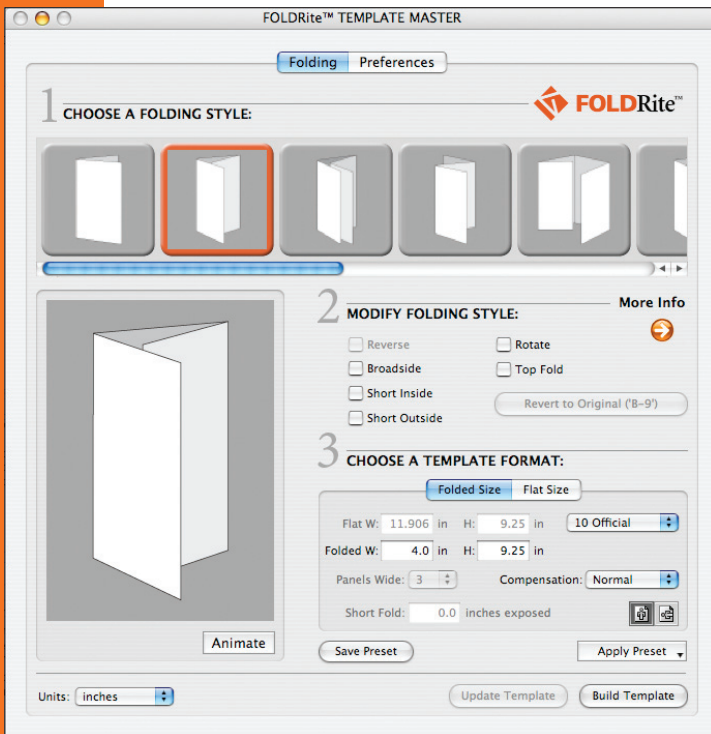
FOLDRite™ TEMPLATE MASTER

Folding Preferences

1 CHOOSE A FOLDING STYLE:

FOLDRite™

Animate

2 MODIFY FOLDING STYLE:

More Info

Reverse
Rotate
Broadside
Top Fold
Short Inside
Short Outside
Revert to Original ('B-9')

3 CHOOSE A TEMPLATE FORMAT:

Folded Size Flat Size

Flat W: 11.906 in H: 9.25 in 10 Official

Folded W: 4.0 in H: 9.25 in

Panels Wide: 3 Compensation: Normal

Short Fold: 0.0 inches exposed

Save Preset
Apply Preset

Units: inches
Update Template
Build Template